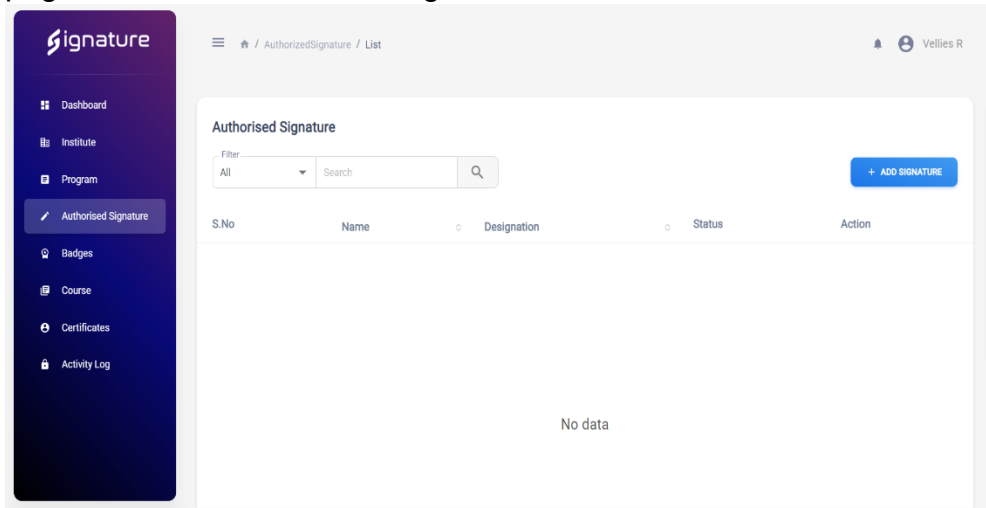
Signature

Dashboard
Institute
Program
Authorised Signature
Badges
Course
Certificates
Activity Log

/ AuthorizedSignature / List

Vellies R

Authorised Signature

Filter
All
Search

+ ADD SIGNATURE

| S.No | Name | Designation | Status | Action |
|---|---|---|---|---|

No data